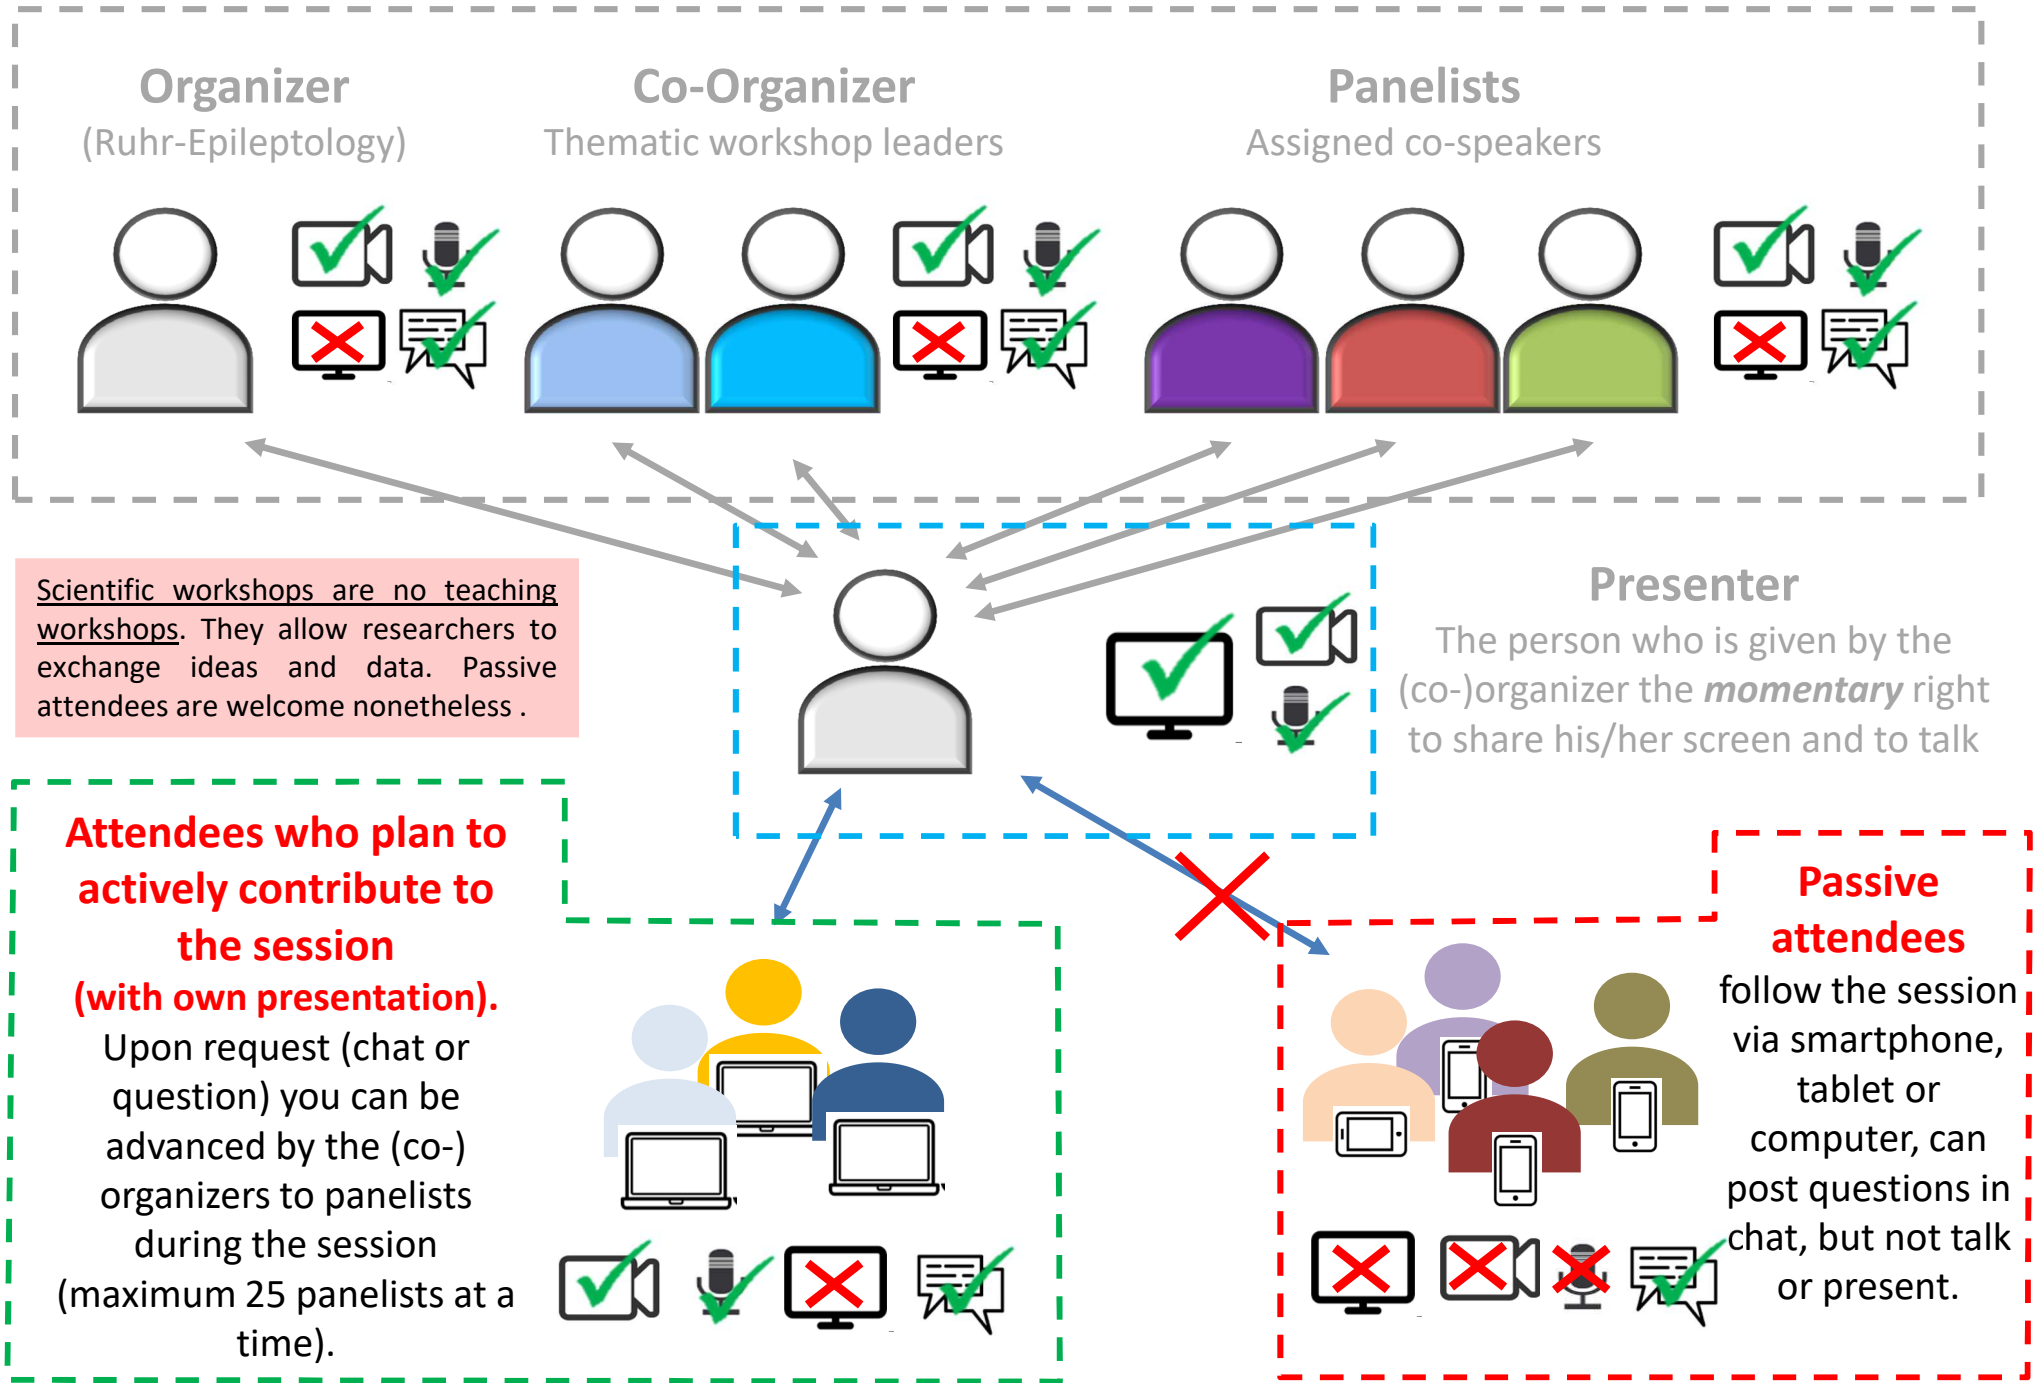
Organizer
(Ruhr-Epileptology)

Co-Organizer
Thematic workshop leaders

Panelists
Assigned co-speakers

Scientific workshops are no teaching workshops. They allow researchers to exchange ideas and data. Passive attendees are welcome nonetheless .

Presenter
The person who is given by the (co-)organizer the *momentary* right to share his/her screen and to talk

Attendees who plan to actively contribute to the session
(with own presentation).
Upon request (chat or question) you can be advanced by the (co-) organizers to panelists during the session (maximum 25 panelists at a time).

Passive attendees
follow the session via smartphone, tablet or computer, can post questions in chat, but not talk or present.